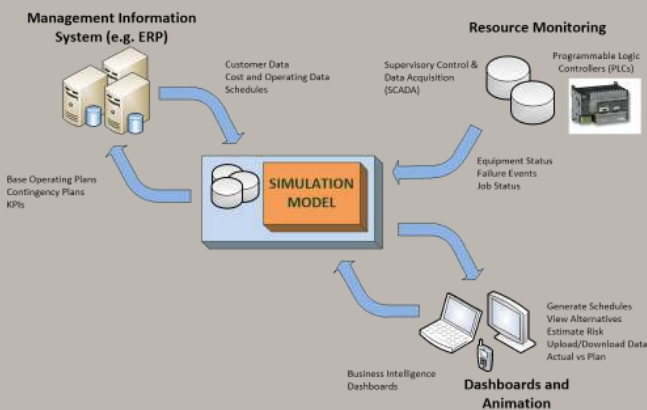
Management Information System (e.g. ERP)

Customer Data
Cost and Operating Data
Schedules

Resource Monitoring

Supervisory Control & Data Acquisition (SCADA)

Programmable Logic Controllers (PLCs)

Base Operating Plans
Contingency Plans
KPIs

SIMULATION MODEL

Equipment Status
Failure Events
Job Status

Generate Schedules
View Alternatives
Estimate Risk
Upload/Download Data
Actual vs Plan

Business Intelligence
Dashboards

Dashboards and Animation